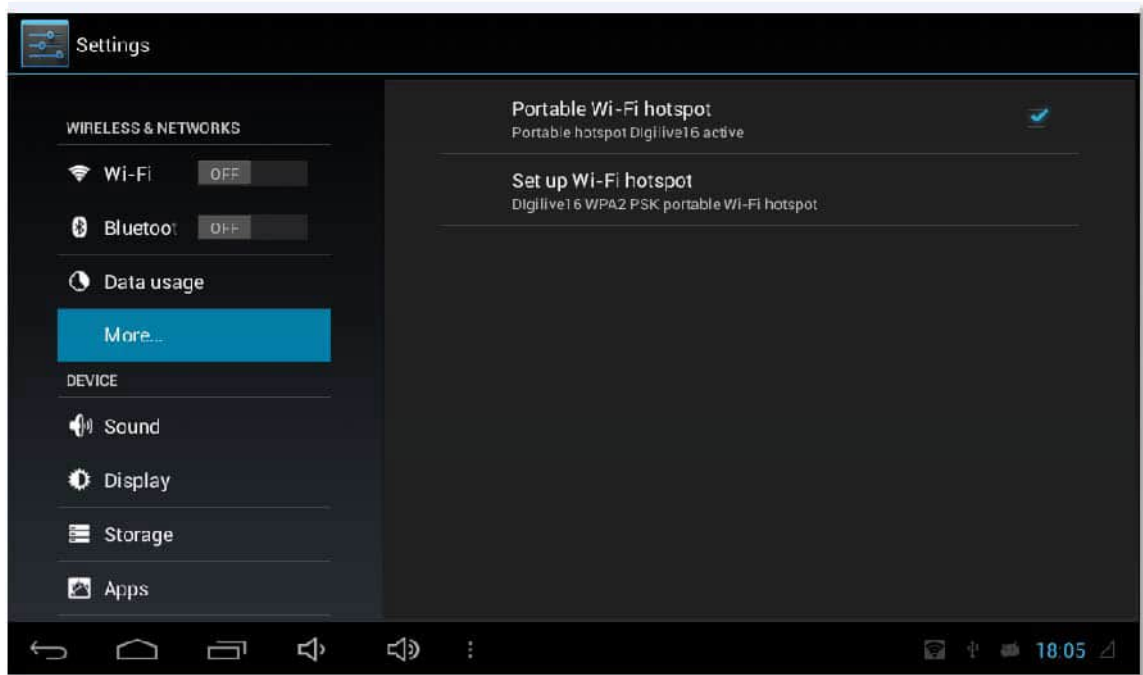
Settings

WIRELESS & NETWORKS

Wi-Fi OFF

Bluetoot OFF

Data usage

More...

DEVICE

Sound

Display

Storage

Apps

Portable Wi-Fi hotspot
Portable hotspot Digilive16 active

Set up Wi-Fi hotspot
Digilive16 WPA2 PSK portable Wi-Fi hotspot

18:05